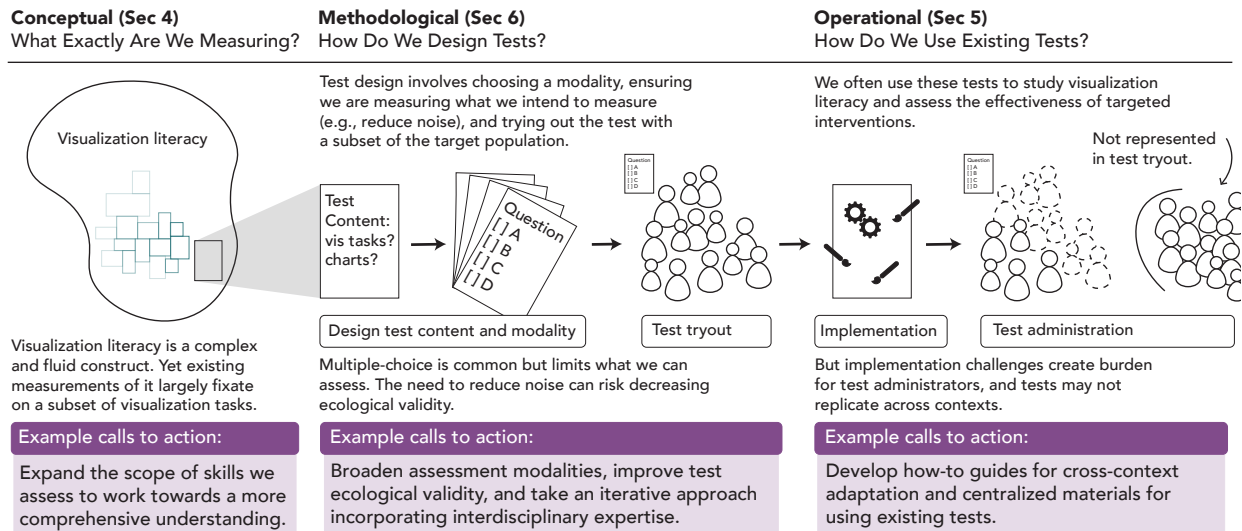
Conceptual (Sec 4)
What Exactly Are We Measuring?

Visualization literacy

Visualization literacy is a complex and fluid construct. Yet existing measurements of it largely fixate on a subset of visualization tasks.

Example calls to action:

Expand the scope of skills we assess to work towards a more comprehensive understanding.

Methodological (Sec 6)
How Do We Design Tests?

Test design involves choosing a modality, ensuring we are measuring what we intend to measure (e.g., reduce noise), and trying out the test with a subset of the target population.

Test Content: vis tasks? charts?

Question
[ ] A
[ ] B
[ ] C
[ ] D

Question
[ ] A
[ ] B
[ ] C
[ ] D

Design test content and modality

Test tryout

Multiple-choice is common but limits what we can assess. The need to reduce noise can risk decreasing ecological validity.

Example calls to action:

Broaden assessment modalities, improve test ecological validity, and take an iterative approach incorporating interdisciplinary expertise.

Operational (Sec 5)
How Do We Use Existing Tests?

We often use these tests to study visualization literacy and assess the effectiveness of targeted interventions.

Not represented in test tryout.

Question
[ ] A
[ ] B
[ ] C
[ ] D

Implementation

Test administration

But implementation challenges create burden for test administrators, and tests may not replicate across contexts.

Example calls to action:

Develop how-to guides for cross-context adaptation and centralized materials for using existing tests.